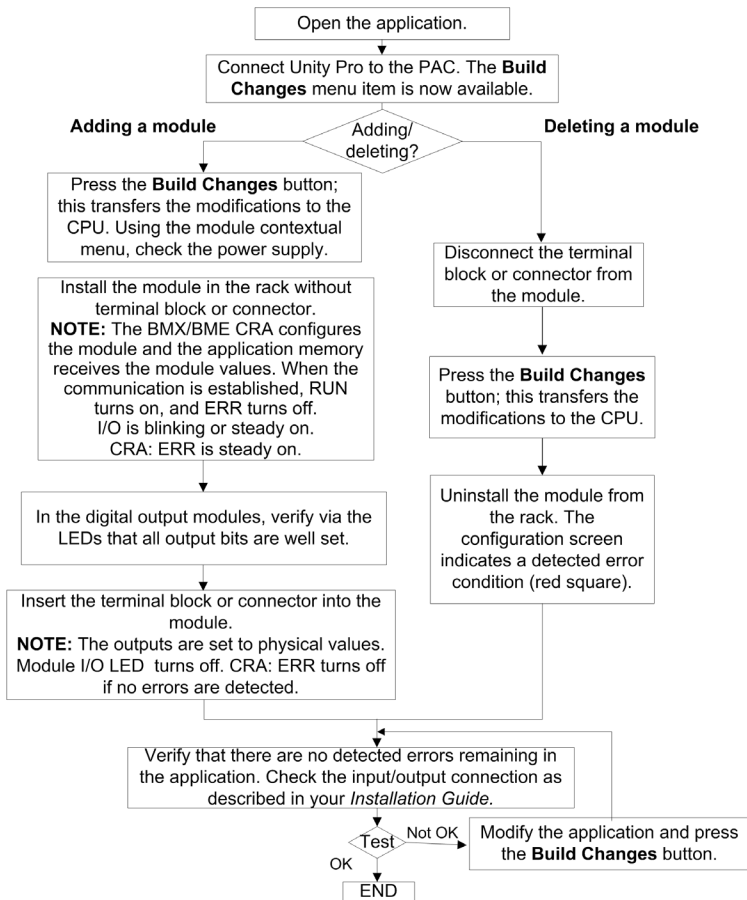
Open the application.

Connect Unity Pro to the PAC. The **Build Changes** menu item is now available.

Adding a module

Adding/ deleting?

Deleting a module

Press the **Build Changes** button; this transfers the modifications to the CPU. Using the module contextual menu, check the power supply.

Install the module in the rack without terminal block or connector.
**NOTE:** The BMX/BME CRA configures the module and the application memory receives the module values. When the communication is established, RUN turns on, and ERR turns off. I/O is blinking or steady on. CRA: ERR is steady on.

In the digital output modules, verify via the LEDs that all output bits are well set.

Insert the terminal block or connector into the module.
**NOTE:** The outputs are set to physical values. Module I/O LED turns off. CRA: ERR turns off if no errors are detected.

Disconnect the terminal block or connector from the module.

Press the **Build Changes** button; this transfers the modifications to the CPU.

Uninstall the module from the rack. The configuration screen indicates a detected error condition (red square).

Verify that there are no detected errors remaining in the application. Check the input/output connection as described in your *Installation Guide*.

Test

Not OK

Modify the application and press the **Build Changes** button.

OK

END